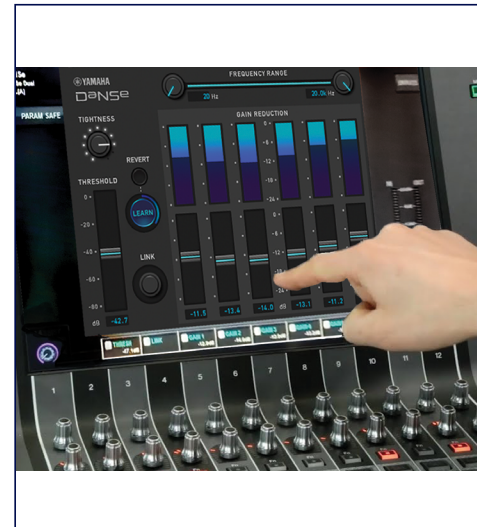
YAMAHA
DaNSe
FREQUENCY RANGE
20 Hz
20.5k Hz
PARAM SAFE
TIGHTNESS
REVERT
GAIN REDUCTION
0
-6
-12
-18
-24
THRESHOLD
0
-20
-40
-60
-80
dB
LEARN
LINK
0
-6
-12
-18
-24
dB
-42.7
-11.5
-13.4
-14.0
-13.1
-11.2
THRESH
LINK
GAIN 1
GAIN 2
GAIN 3
GAIN 4
1
2
3
4
5
6
7
8
9
10
11
12